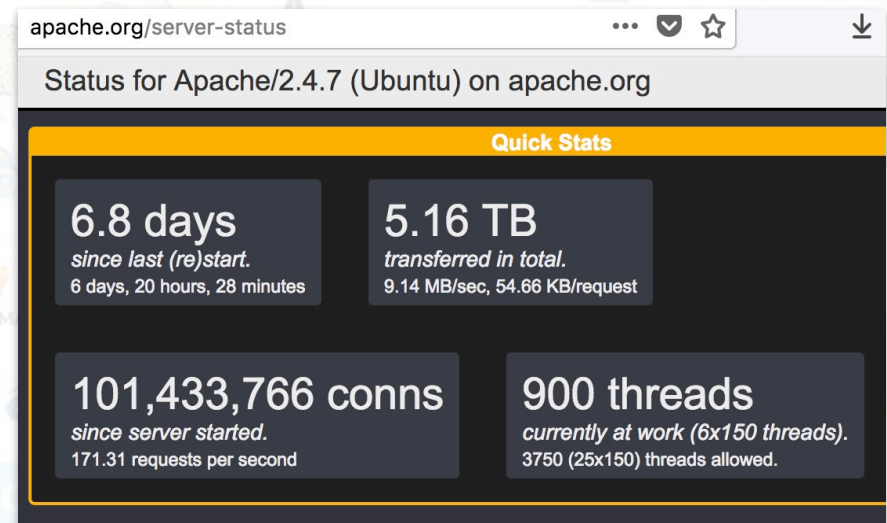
apache.org/server-status

•••

Status for Apache/2.4.7 (Ubuntu) on apache.org

Quick Stats

6.8 days
since last (re)start.
6 days, 20 hours, 28 minutes

5.16 TB
transferred in total.
9.14 MB/sec, 54.66 KB/request

101,433,766 conns
since server started.
171.31 requests per second

900 threads
currently at work (6x150 threads).
3750 (25x150) threads allowed.